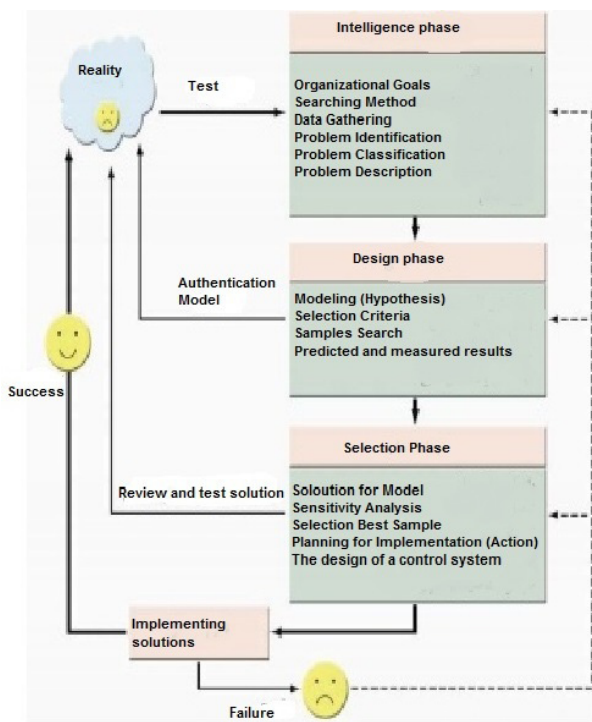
Reality

Test

Intelligence phase

Organizational Goals
Searching Method
Data Gathering
Problem Identification
Problem Classification
Problem Description

Authentication Model

Design phase

Modeling (Hypothesis)
Selection Criteria
Samples Search
Predicted and measured results

Success

Selection Phase

Review and test solution

Soloution for Model
Sensitivity Analysis
Selection Best Sample
Planning for Implementation (Action)
The design of a control system

Implementing solutions

Failure